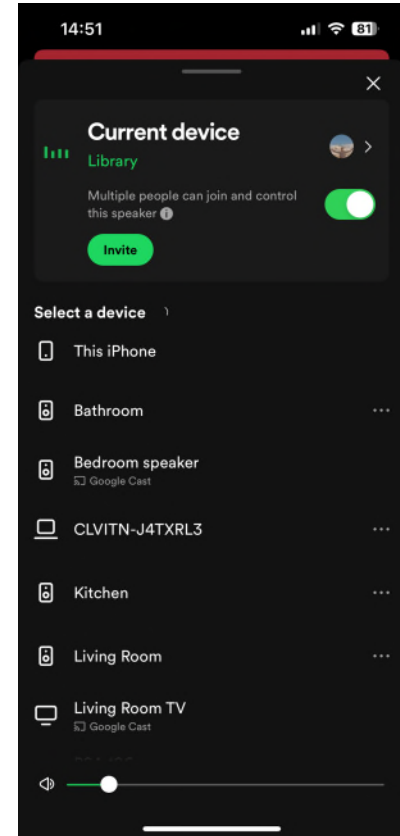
14:51
81

×

Current device
Library

Multiple people can join and control this speaker

Invite

Select a device

This iPhone

Bathroom

Bedroom speaker
Google Cast

CLVITN-J4TXRL3

Kitchen

Living Room

Living Room TV
Google Cast

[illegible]